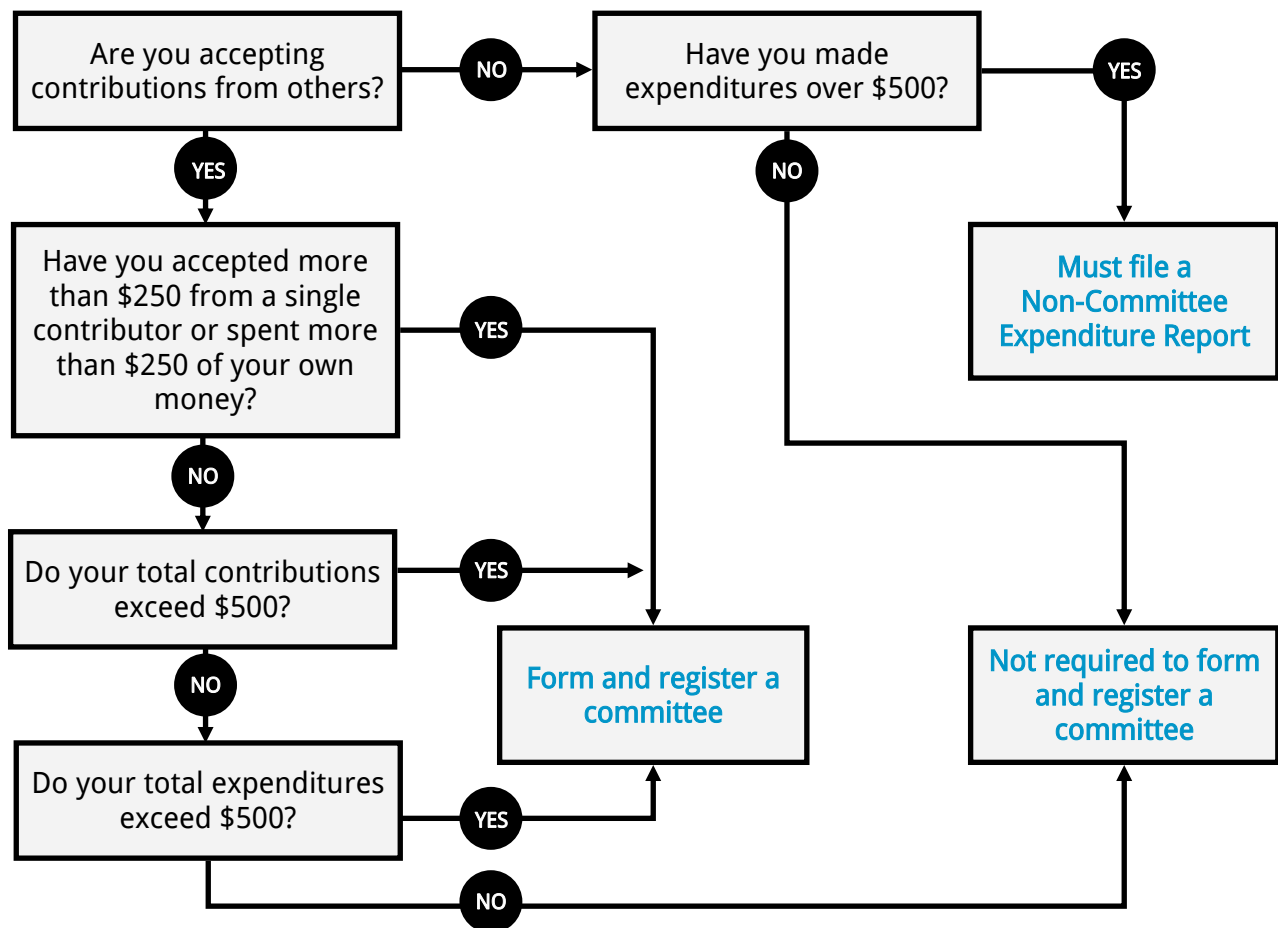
Are you accepting contributions from others?

NO

Have you made expenditures over $500?

YES

YES

NO

Must file a Non-Committee Expenditure Report

Have you accepted more than $250 from a single contributor or spent more than $250 of your own money?

YES

NO

Do your total contributions exceed $500?

YES

NO

Form and register a committee

Not required to form and register a committee

Do your total expenditures exceed $500?

YES

NO